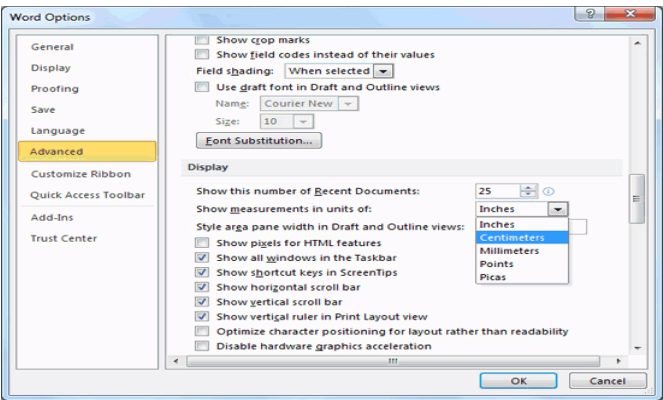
Word Options

?

General
Display
Proofing
Save
Language
Advanced
Customize Ribbon
Quick Access Toolbar
Add-Ins
Trust Center

Show crop marks
Show field codes instead of their values
Field shading: When selected
Use draft font in Draft and Outline views
Name: Courier New
Size: 10
Font Substitution...

Display

Show this number of Recent Documents: 25
Show measurements in units of: Inches
Style area pane width in Draft and Outline views:
Show pixels for HTML features
Show all windows in the Taskbar
Show shortcut keys in ScreenTips
Show horizontal scroll bar
Show vertical scroll bar
Show vertical ruler in Print Layout view
Optimize character positioning for layout rather than readability
Disable hardware graphics acceleration

Inches
Centimeters
Millimeters
Points
Picas

OK
Cancel